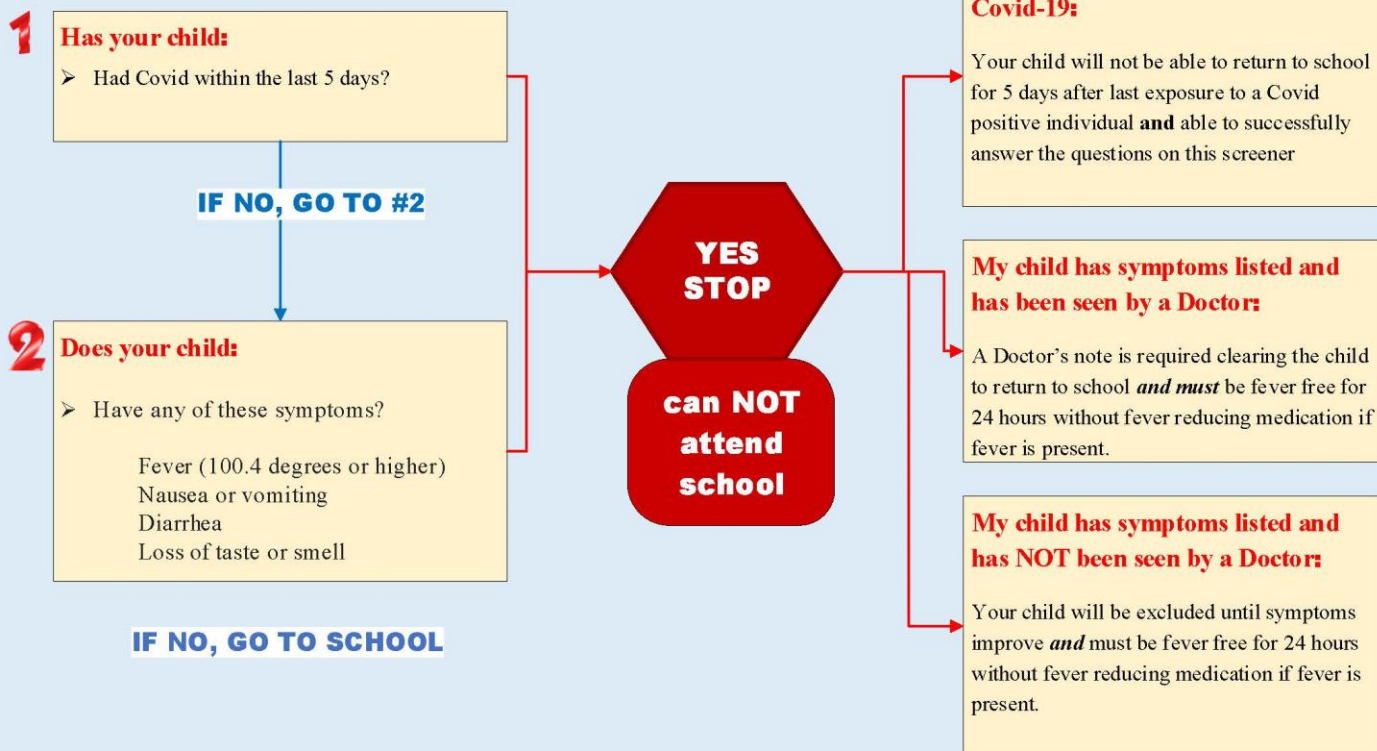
1 Has your child:

➢ Had Covid within the last 5 days?

IF NO, GO TO #2

2 Does your child:

➢ Have any of these symptoms?

Fever (100.4 degrees or higher)
Nausea or vomiting
Diarrhea
Loss of taste or smell

IF NO, GO TO SCHOOL

YES STOP

can NOT attend school

Covid-19:

Your child will not be able to return to school for 5 days after last exposure to a Covid positive individual **and** able to successfully answer the questions on this screener

My child has symptoms listed and has been seen by a Doctor:

A Doctor's note is required clearing the child to return to school ***and must*** be fever free for 24 hours without fever reducing medication if fever is present.

My child has symptoms listed and has NOT been seen by a Doctor:

Your child will be excluded until symptoms improve ***and*** must be fever free for 24 hours without fever reducing medication if fever is present.